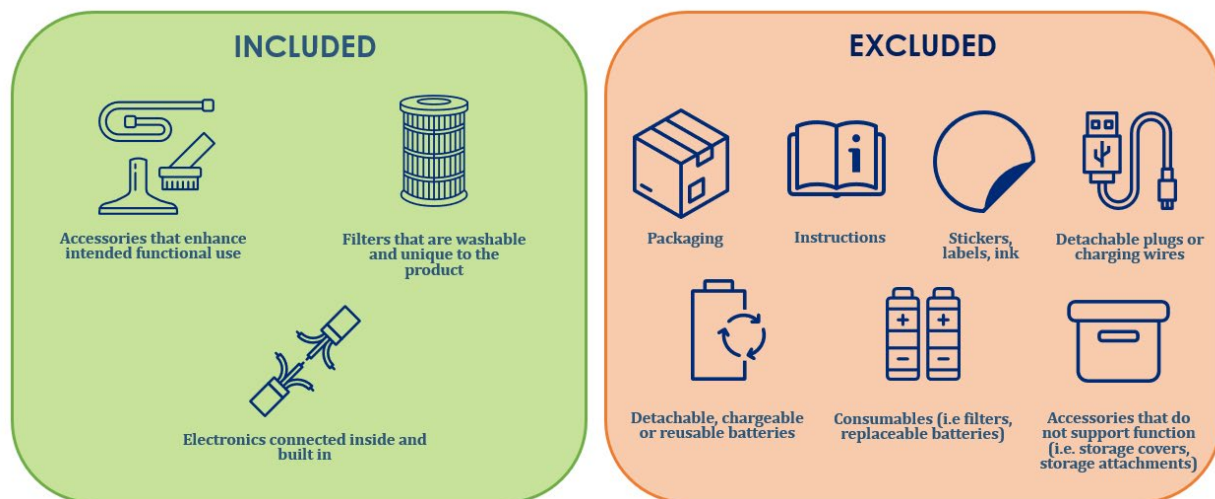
INCLUDED

Accessories that enhance intended functional use

Filters that are washable and unique to the product

Electronics connected inside and built in

EXCLUDED

Packaging

Instructions

Stickers, labels, ink

Detachable plugs or charging wires

Detachable, chargeable or reusable batteries

Consumables (i.e filters, replaceable batteries)

Accessories that do not support function (i.e. storage covers, storage attachments)